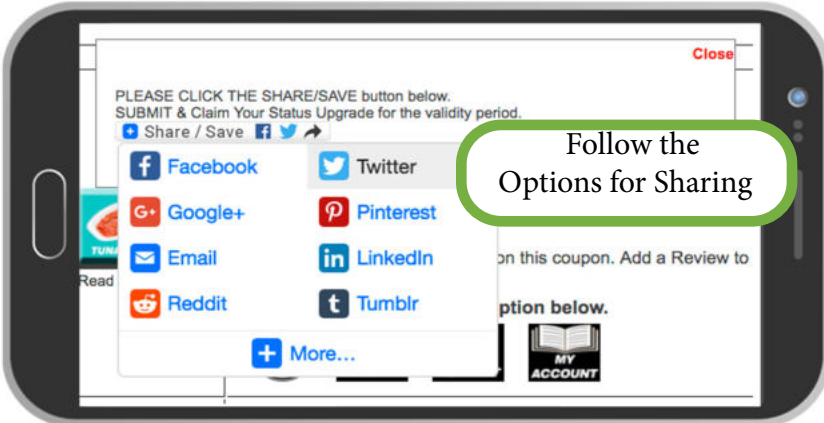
Close

PLEASE CLICK THE SHARE/SAVE button below.
SUBMIT & Claim Your Status Upgrade for the validity period.

Share / Save

Facebook
Twitter
Google+
Pinterest
Email
LinkedIn
Reddit
Tumblr
More...

Follow the Options for Sharing

TUNA

Read

on this coupon. Add a Review to

ption below.

MY ACCOUNT